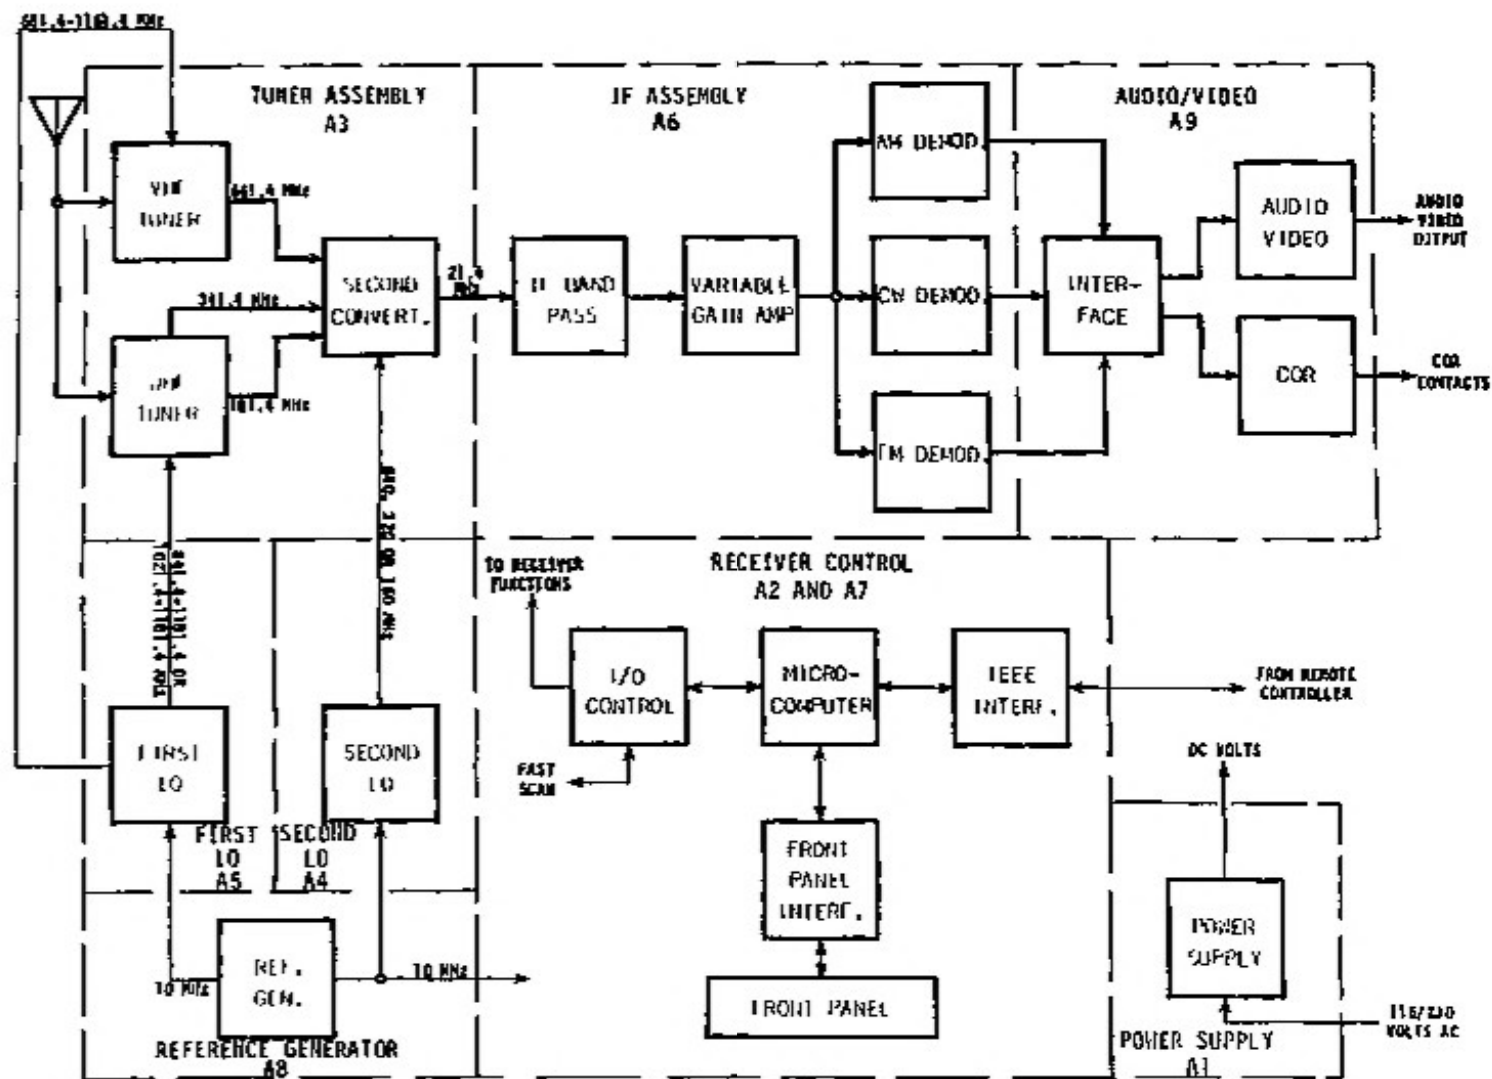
441.4-1118.4 MHz

TUNER ASSEMBLY
A3

IF ASSEMBLY
A6

AUDIO/VIDEO
A9

VHF
TUNER

441.4 MHz

UHF
TUNER

341.4 MHz

181.4 MHz

SECOND
CONVERT.

21.4
MHz

IF BAND
PASS

VARIABLE
GAIN AMP

AM DEMOD

CW DEMOD

FM DEMOD

INTER-
FACE

AUDIO
VIDEO

AUDIO
VIDEO
OUTPUT

COR

COR
CONTACTS

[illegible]

420, 320 OR 160 MHz

TO RECEIVER
FUNCTIONS

RECEIVER CONTROL
A2 AND A7

I/O
CONTROL

MICRO-
COMPUTER

IEEE
INTERF.

FROM REMOTE
CONTROLLER

FAST
SCAN

FIRST
LO

SECOND
LO

FIRST
LO
A5

SECOND
LO
A4

FRONT
PANEL
INTERF.

DC VOLTS

POWER
SUPPLY

REF.
GEN.

10 MHz

10 MHz

FRONT PANEL

115/230
VOLTS AC

REFERENCE GENERATOR
A8

POWER SUPPLY
A1